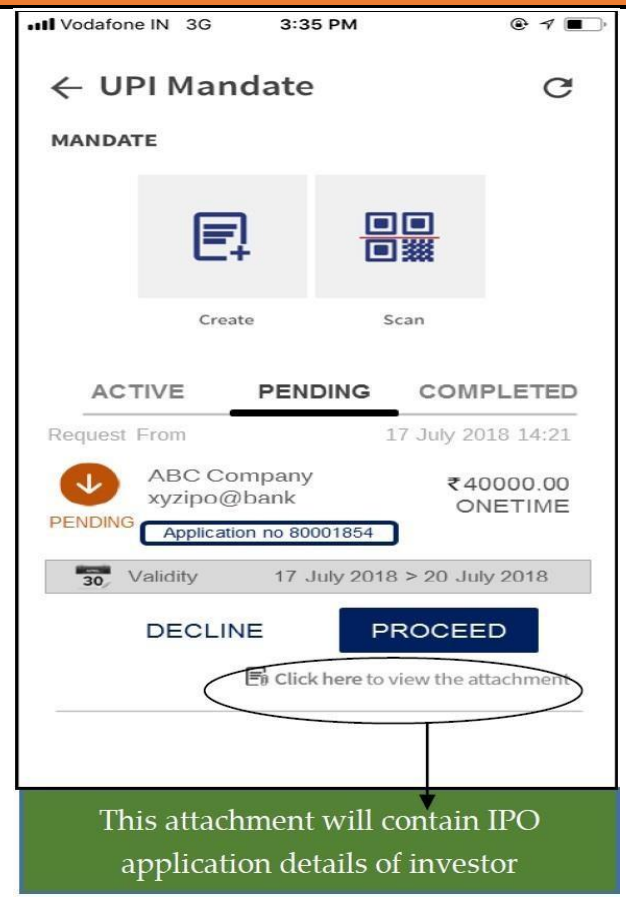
Vodafone IN 3G 3:35 PM

← UPI Mandate

MANDATE

Create

Scan

ACTIVE PENDING COMPLETED

Request From 17 July 2018 14:21

ABC Company
xyzipo@bank

₹40000.00
ONETIME

PENDING

Application no 80001854

30 Validity 17 July 2018 > 20 July 2018

DECLINE PROCEED

Click here to view the attachment

This attachment will contain IPO application details of investor